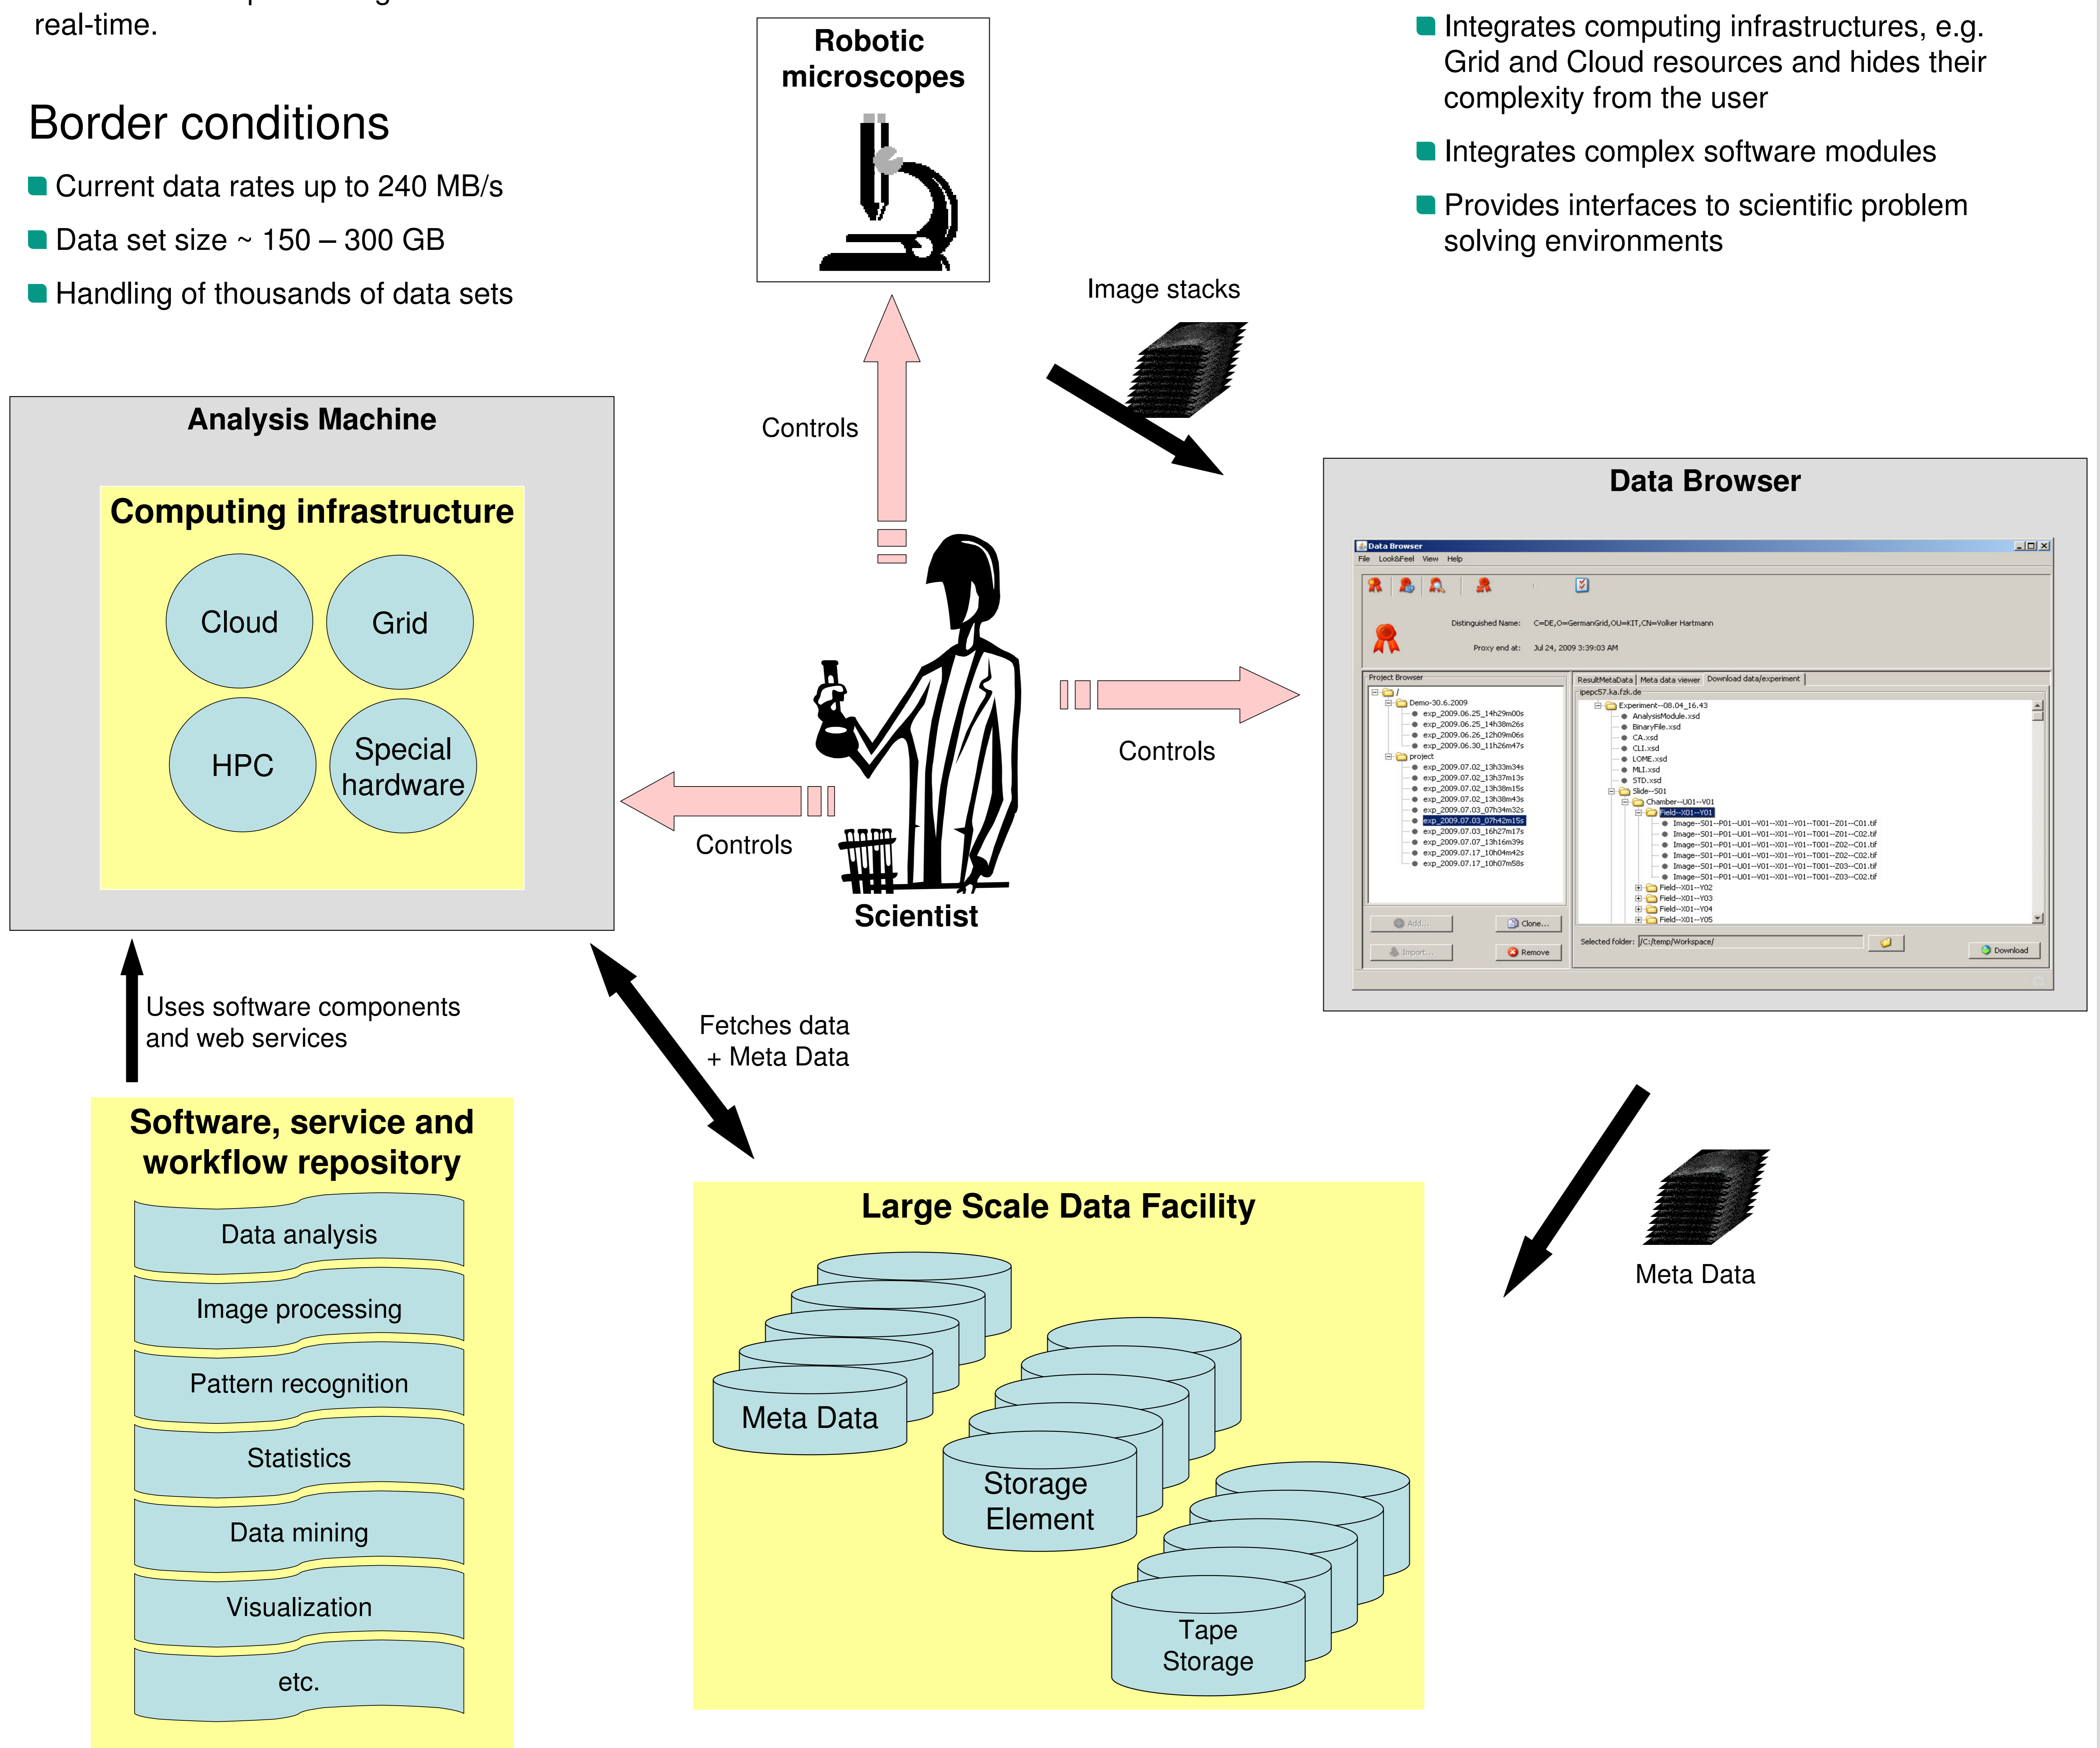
real-time.

Border conditions

Current data rates up to 240 MB/s

Data set size ~ 150 – 300 GB

Handling of thousands of data sets

Robotic microscopes

Integrates computing infrastructures, e.g. Grid and Cloud resources and hides their complexity from the user

Integrates complex software modules

Provides interfaces to scientific problem solving environments

Image stacks

Controls

Analysis Machine

Computing infrastructure

Cloud

Grid

HPC

Special hardware

Controls

Controls

Scientist

Data Browser

Data Browser
File Look&Feel View Help
Distinguished Name: C=DE,O=GermanGrid,OU=KIT,CN=Volker Hartmann
Proxy end at: Jul 24, 2009 3:39:03 AM
Project Browser
Demo-30.6.2009
exp_2009.06.25_14h29m00s
exp_2009.06.25_14h38m26s
exp_2009.06.26_12h09m06s
exp_2009.06.30_11h26m47s
project
exp_2009.07.02_13h33m34s
exp_2009.07.02_13h37m13s
exp_2009.07.02_13h38m15s
exp_2009.07.02_13h38m43s
exp_2009.07.03_07h34m32s
exp_2009.07.03_07h42m15s
exp_2009.07.03_16h27m17s
exp_2009.07.07_13h16m39s
exp_2009.07.17_10h04m42s
exp_2009.07.17_10h07m58s
ResultMetaData | Meta data viewer | Download data/experiment
ipepc57.ka.fzk.de
Experiment--08.04_16.43
AnalysisModule.xsd
BinaryFile.xsd
CA.xsd
CLI.xsd
LOME.xsd
MLI.xsd
STD.xsd
Slide--S01
Chamber--U01--V01
Field--X01--Y01
Image--S01--P01--U01--V01--X01--Y01--T001--Z01--C01.tif
Image--S01--P01--U01--V01--X01--Y01--T001--Z01--C02.tif
Image--S01--P01--U01--V01--X01--Y01--T001--Z02--C01.tif
Image--S01--P01--U01--V01--X01--Y01--T001--Z02--C02.tif
Image--S01--P01--U01--V01--X01--Y01--T001--Z03--C01.tif
Image--S01--P01--U01--V01--X01--Y01--T001--Z03--C02.tif
Field--X01--Y02
Field--X01--Y03
Field--X01--Y04
Field--X01--Y05
Add... Clone...
Import... Remove
Selected folder: /C:/temp/Workspace/
Download

Uses software components and web services

Fetches data + Meta Data

Software, service and workflow repository

Data analysis

Image processing

Pattern recognition

Statistics

Data mining

Visualization

etc.

Large Scale Data Facility

Meta Data

Storage Element

Tape Storage

Meta Data